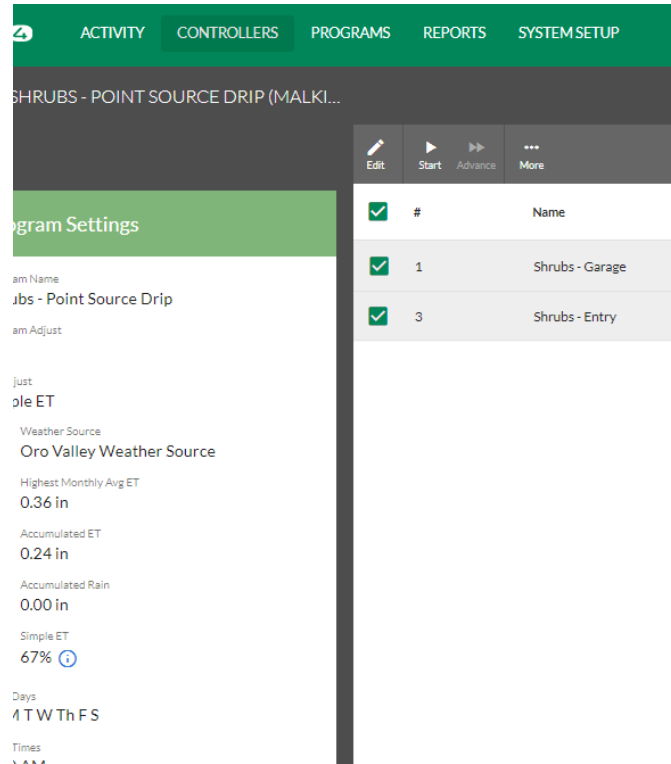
ACTIVITY CONTROLLERS PROGRAMS REPORTS SYSTEM SETUP

SHRUBS - POINT SOURCE DRIP (MALKI...

ogram Settings

am Name
ubs - Point Source Drip

am Adjust

just
ple ET

Weather Source
Oro Valley Weather Source

Highest Monthly Avg ET
0.36 in

Accumulated ET
0.24 in

Accumulated Rain
0.00 in

Simple ET
67%

Days
M T W Th F S

Times
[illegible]

Edit Start Advance More

| # | Name |
|---|---|
| 1 | Shrubs - Garage |
| 3 | Shrubs - Entry |